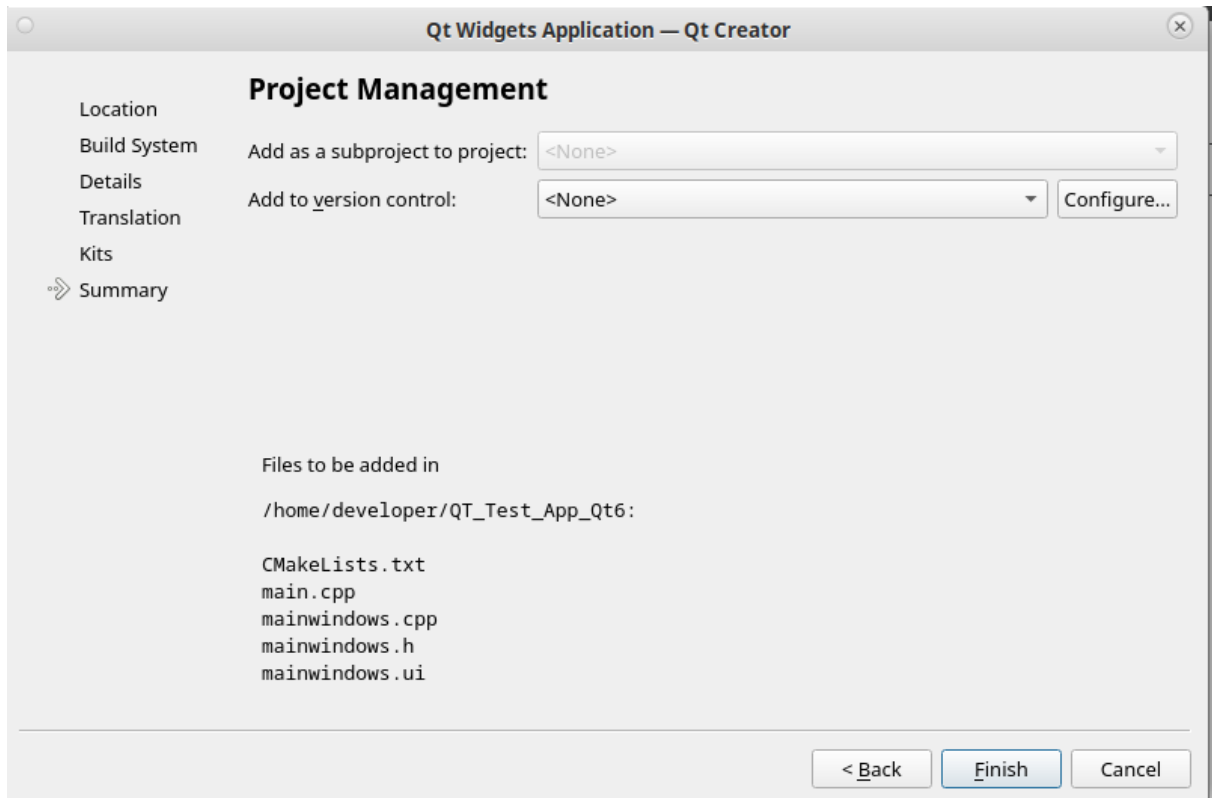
Qt Widgets Application — Qt Creator

Location
Build System
Details
Translation
Kits
Summary

Project Management

Add as a subproject to project: <None>
Add to version control: <None> Configure...

Files to be added in

/home/developer/QT_Test_App_Qt6:

CMakeLists.txt
main.cpp
mainwindows.cpp
mainwindows.h
mainwindows.ui

< Back Finish Cancel